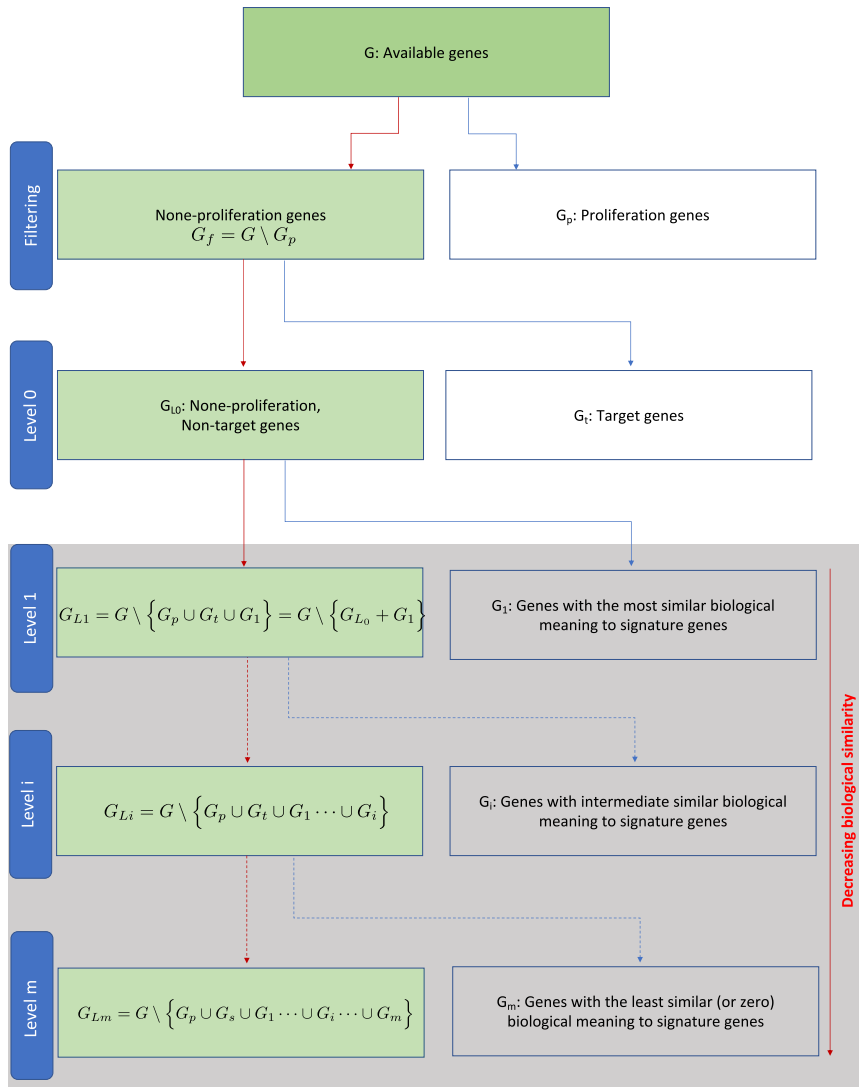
G: Available genes

Filtering

None-proliferation genes
$G_f = G \setminus G_p$

$G_p$: Proliferation genes

Level 0

$G_{L0}$: None-proliferation, Non-target genes

$G_t$: Target genes

Level 1

$G_{L1} = G \setminus \left\{G_p \cup G_t \cup G_1\right\} = G \setminus \left\{G_{L_0} + G_1\right\}$

$G_1$: Genes with the most similar biological meaning to signature genes

Level i

$G_{Li} = G \setminus \left\{G_p \cup G_t \cup G_1 \cdots \cup G_i\right\}$

$G_i$: Genes with intermediate similar biological meaning to signature genes

Level m

$G_{Lm} = G \setminus \left\{G_p \cup G_s \cup G_1 \cdots \cup G_i \cdots \cup G_m\right\}$

$G_m$: Genes with the least similar (or zero) biological meaning to signature genes

Decreasing biological similarity